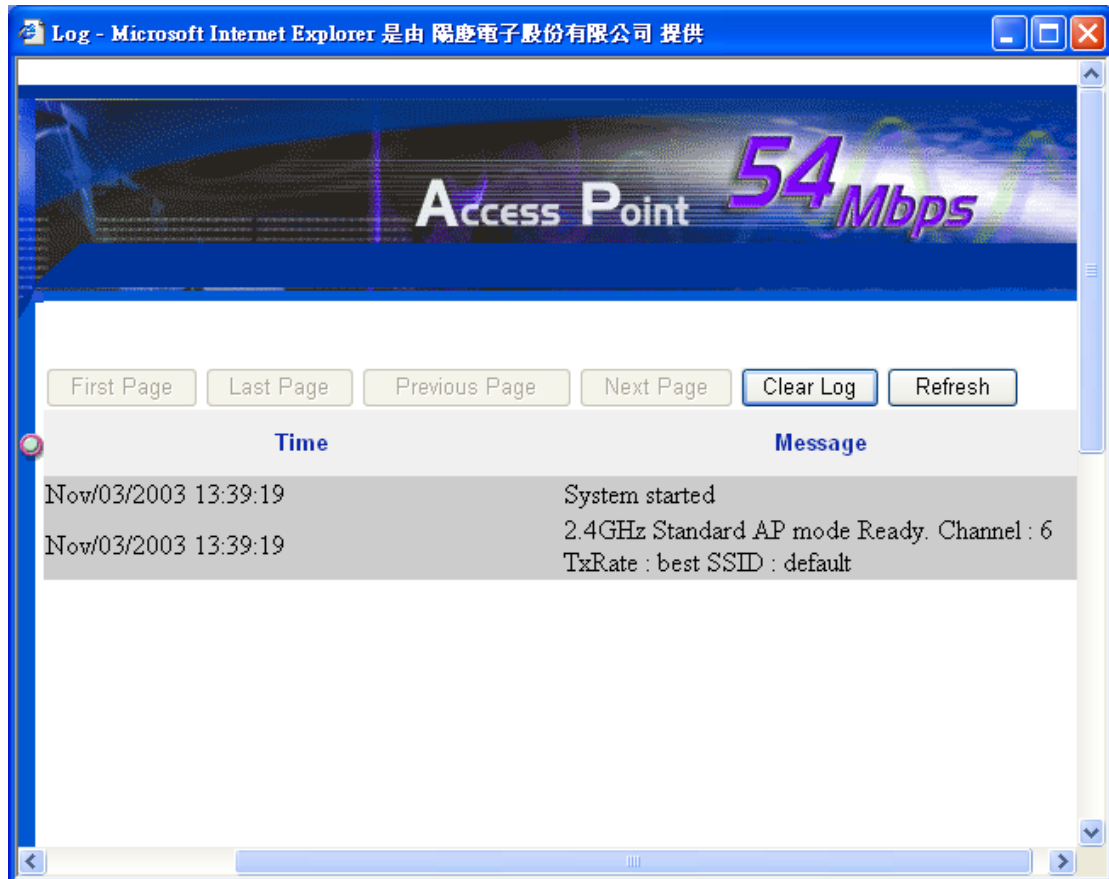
Log - Microsoft Internet Explorer 是由 陽慶電子股份有限公司 提供

Access Point 54 Mbps

First Page | Last Page | Previous Page | Next Page | Clear Log | Refresh

| Time | Message |
|---|---|
| Nov/03/2003 13:39:19 | System started |
| Nov/03/2003 13:39:19 | 2.4GHz Standard AP mode Ready. Channel : 6 TxRate : best SSID : default |